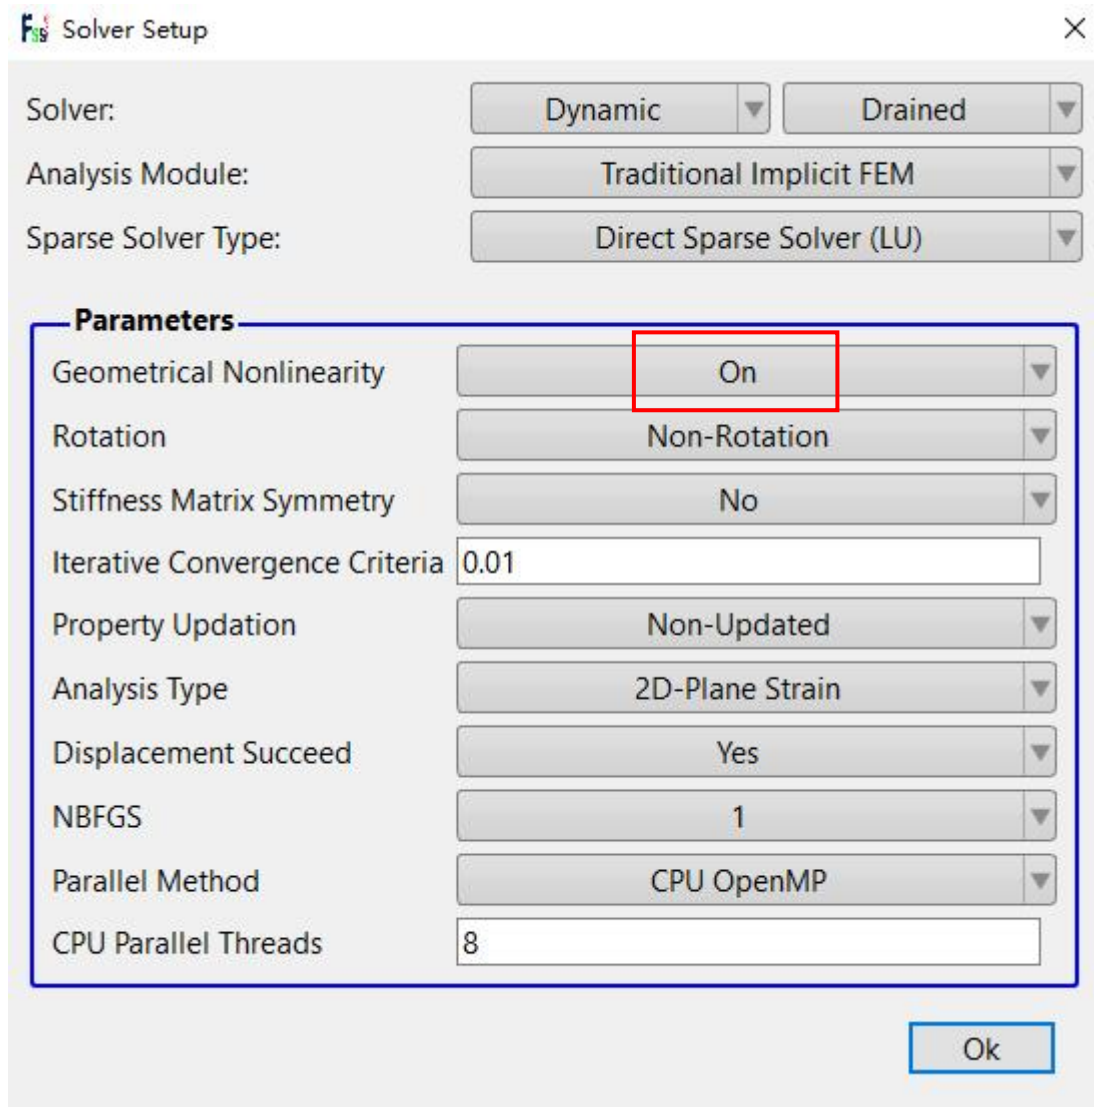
Solver Setup

Solver: Dynamic Drained

Analysis Module: Traditional Implicit FEM

Sparse Solver Type: Direct Sparse Solver (LU)

Parameters

Geometrical Nonlinearity On

Rotation Non-Rotation

Stiffness Matrix Symmetry No

Iterative Convergence Criteria 0.01

Property Updation Non-Updated

Analysis Type 2D-Plane Strain

Displacement Succeed Yes

NBFGS 1

Parallel Method CPU OpenMP

CPU Parallel Threads 8

Ok